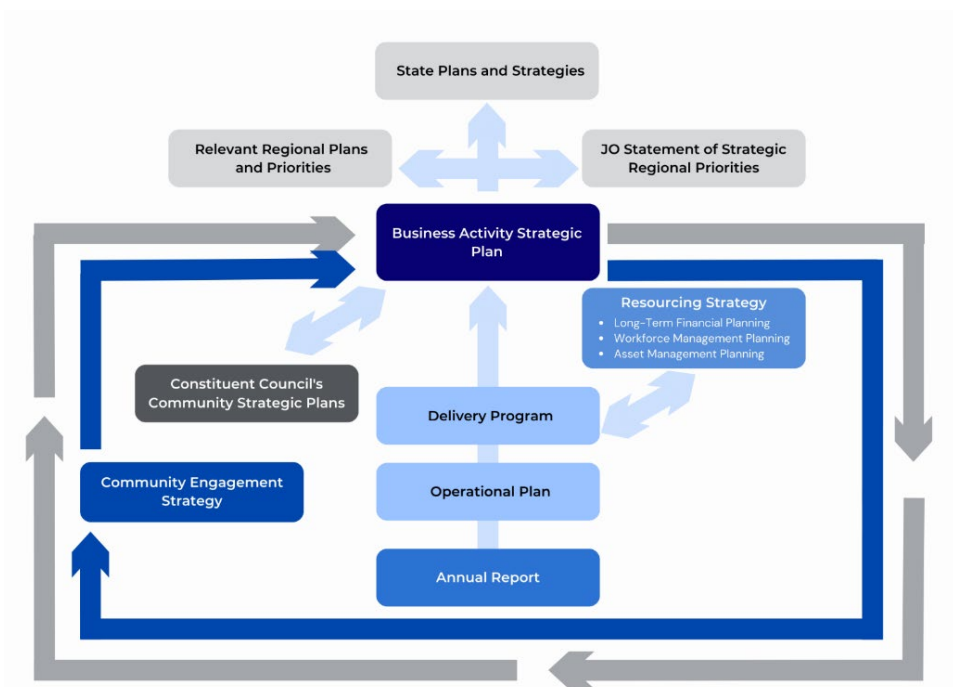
State Plans and Strategies

Relevant Regional Plans and Priorities

JO Statement of Strategic Regional Priorities

Business Activity Strategic Plan

Resourcing Strategy
- Long-Term Financial Planning
- Workforce Management Planning
- Asset Management Planning

Constituent Council's Community Strategic Plans

Delivery Program

Community Engagement Strategy

Operational Plan

Annual Report